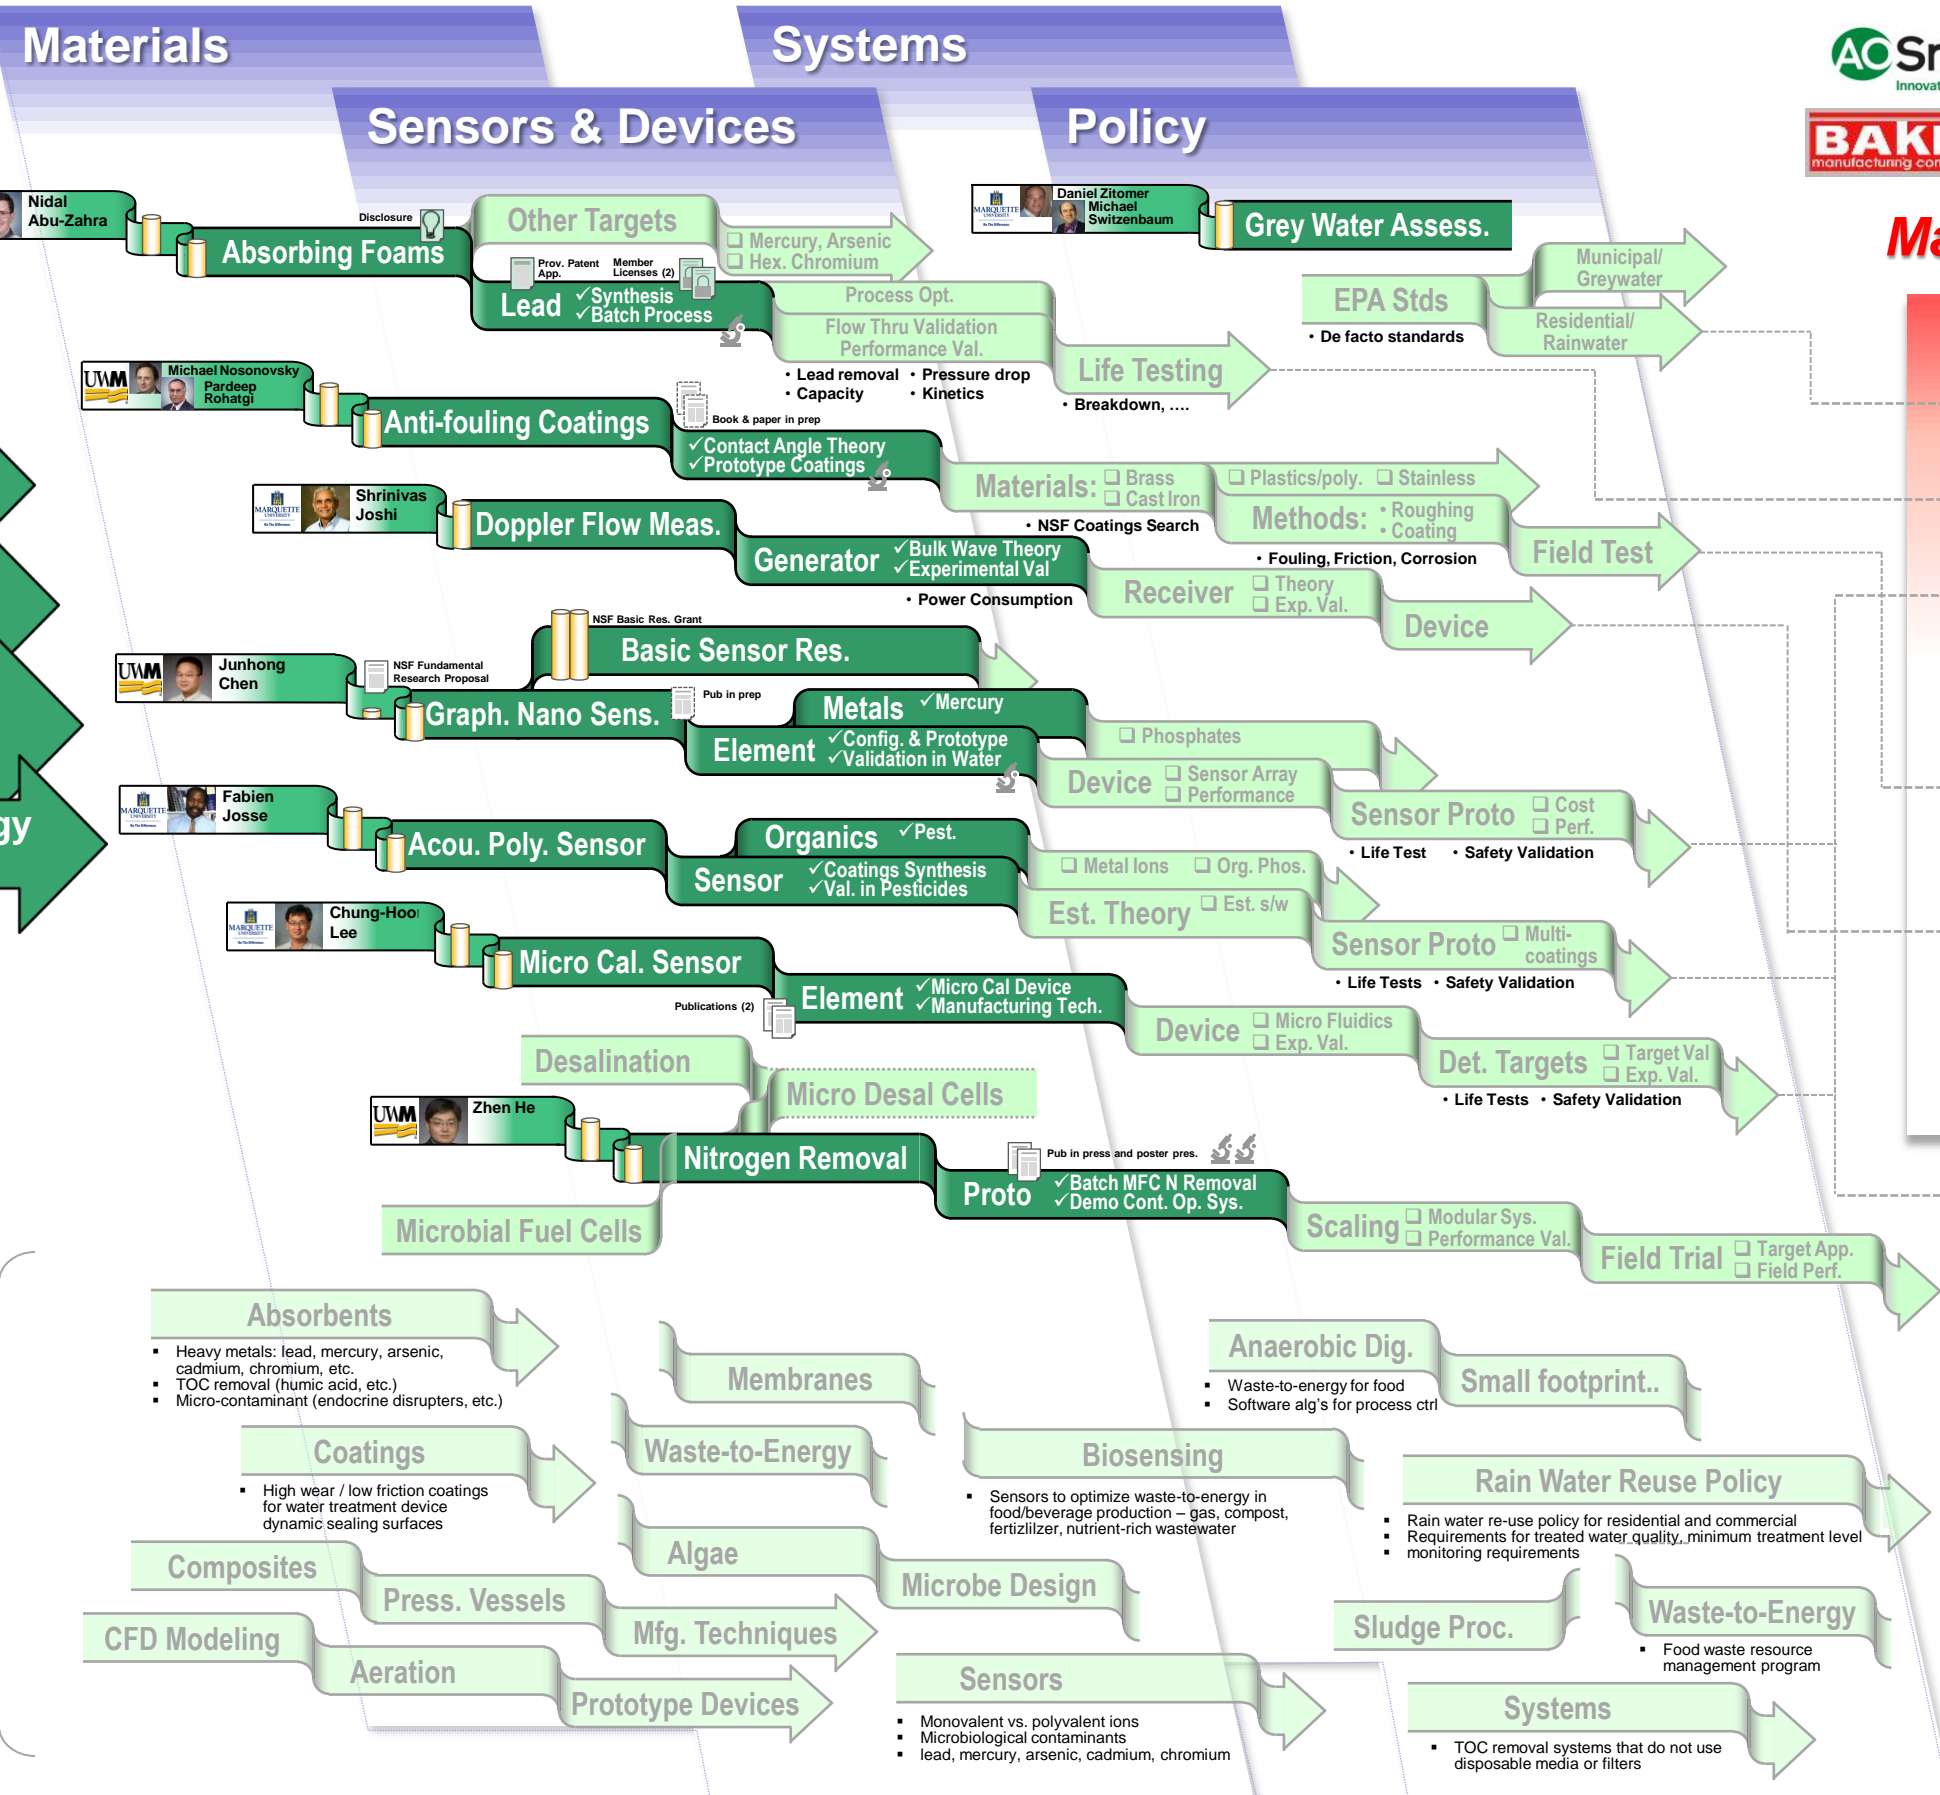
Materials

Systems

Sensors & Devices

Policy

AO Sr
Innovat

BAKI
manufacturing cor

Ma

Nidal Abu-Zahra
Disclosure
Absorbing Foams
Other Targets
❑ Mercury, Arsenic
❑ Hex. Chromium
Prov. Patent App.
Member Licenses (2)
Lead ✓Synthesis ✓Batch Process
Process Opt.
Flow Thru Validation Performance Val.
• Lead removal • Pressure drop
• Capacity • Kinetics
Life Testing
• Breakdown, ….

MARQUETTE UNIVERSITY
Daniel Zitomer
Michael Switzenbaum
Grey Water Assess.
EPA Stds
• De facto standards
Municipal/ Greywater
Residential/ Rainwater

UWM
Michael Nosonovsky
Pardeep Rohatgi
Anti-fouling Coatings
Book & paper in prep
✓Contact Angle Theory
✓Prototype Coatings
Materials: ❑ Brass ❑ Cast Iron
• NSF Coatings Search
❑ Plastics/poly. ❑ Stainless
Methods: • Roughing • Coating
• Fouling, Friction, Corrosion
Field Test

MARQUETTE UNIVERSITY
Shrinivas Joshi
Doppler Flow Meas.
Generator ✓Bulk Wave Theory ✓Experimental Val
• Power Consumption
Receiver ❑ Theory ❑ Exp. Val.
Device

NSF Basic Res. Grant
Basic Sensor Res.
UWM
Junhong Chen
NSF Fundamental Research Proposal
Graph. Nano Sens.
Pub in prep
Metals ✓Mercury
Element ✓Config. & Prototype ✓Validation in Water
❑ Phosphates
Device ❑ Sensor Array ❑ Performance
Sensor Proto ❑ Cost ❑ Perf.
• Life Test • Safety Validation

gy

MARQUETTE UNIVERSITY
Fabien Josse
Acou. Poly. Sensor
Organics ✓Pest.
Sensor ✓Coatings Synthesis ✓Val. in Pesticides
❑ Metal Ions ❑ Org. Phos.
Est. Theory ❑ Est. s/w
Sensor Proto ❑ Multi-coatings
• Life Tests • Safety Validation

MARQUETTE UNIVERSITY
Chung-Hoon Lee
Micro Cal. Sensor
Publications (2)
Element ✓Micro Cal Device ✓Manufacturing Tech.
Device ❑ Micro Fluidics ❑ Exp. Val.
Det. Targets ❑ Target Val ❑ Exp. Val.
• Life Tests • Safety Validation

Desalination
Micro Desal Cells
UWM
Zhen He
Nitrogen Removal
Pub in press and poster pres.
Proto ✓Batch MFC N Removal ✓Demo Cont. Op. Sys.
Scaling ❑ Modular Sys. ❑ Performance Val.
Field Trial ❑ Target App. ❑ Field Perf.
Microbial Fuel Cells

Absorbents
• Heavy metals: lead, mercury, arsenic, cadmium, chromium, etc.
• TOC removal (humic acid, etc.)
• Micro-contaminant (endocrine disrupters, etc.)
Membranes
Anaerobic Dig.
• Waste-to-energy for food
• Software alg's for process ctrl
Small footprint..
Coatings
• High wear / low friction coatings for water treatment device dynamic sealing surfaces
Waste-to-Energy
Biosensing
• Sensors to optimize waste-to-energy in food/beverage production – gas, compost, fertzlilzer, nutrient-rich wastewater
Rain Water Reuse Policy
• Rain water re-use policy for residential and commercial
• Requirements for treated water quality, minimum treatment level
• monitoring requirements
Composites
Algae
Press. Vessels
Microbe Design
Sludge Proc.
Waste-to-Energy
• Food waste resource management program
CFD Modeling
Mfg. Techniques
Aeration
Sensors
• Monovalent vs. polyvalent ions
• Microbiological contaminants
• lead, mercury, arsenic, cadmium, chromium
Prototype Devices
Systems
• TOC removal systems that do not use disposable media or filters